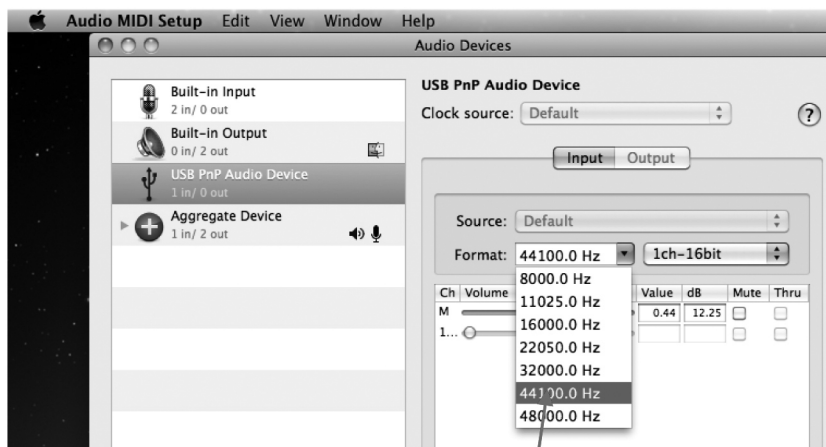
Audio MIDI Setup Edit View Window Help

Audio Devices

Built-in Input
2 in/ 0 out

Built-in Output
0 in/ 2 out

USB PnP Audio Device
1 in/ 0 out

Aggregate Device
1 in/ 2 out

USB PnP Audio Device

Clock source: Default

?

Input Output

Source: Default

Format: 44100.0 Hz 1ch-16bit

| Ch | Volume | Value | dB | Mute | Thru |
|---|---|---|---|---|---|
| M | | 0.44 | 12.25 | | |
| 1... | | | | | |

8000.0 Hz
11025.0 Hz
16000.0 Hz
22050.0 Hz
32000.0 Hz
44100.0 Hz
48000.0 Hz